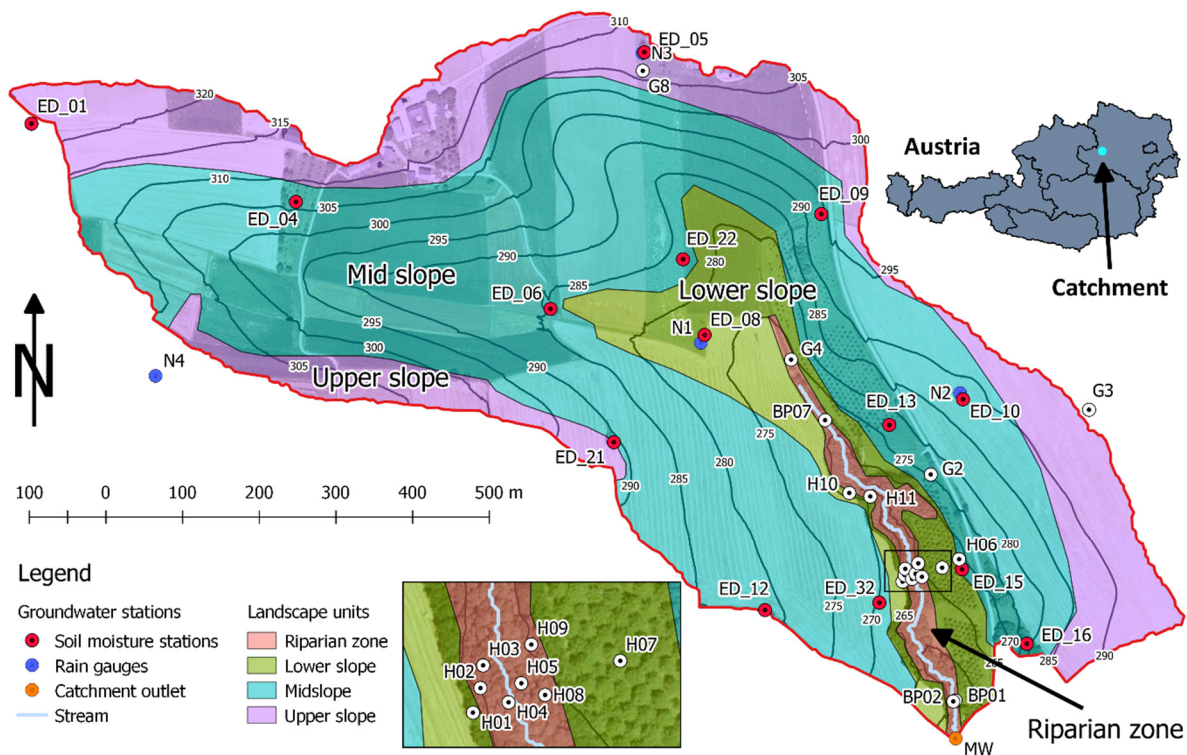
ED_05
N3
G8
310
305
320
315
ED_01
300
310
ED_04
305
300
295
ED_09
290
ED_22
280
290
Mid slope
ED_06
285
Lower slope
295
N1
ED_08
285
300
305
N4
Upper slope
290
G4
N2
ED_10
G3
BP07
ED_13
275
ED_21
290
285
280
275
G2
H10
H11
H06
280
ED_15
ED_12
ED_32
275
270
265
270
ED_16
285
290
BP02
BP01
MW
Riparian zone

Austria
Catchment

100 0 100 200 300 400 500 m

Legend
Groundwater stations
Soil moisture stations
Rain gauges
Catchment outlet
Stream
Landscape units
Riparian zone
Lower slope
Midslope
Upper slope

H09
H03
H07
H02
H05
H08
H04
H01